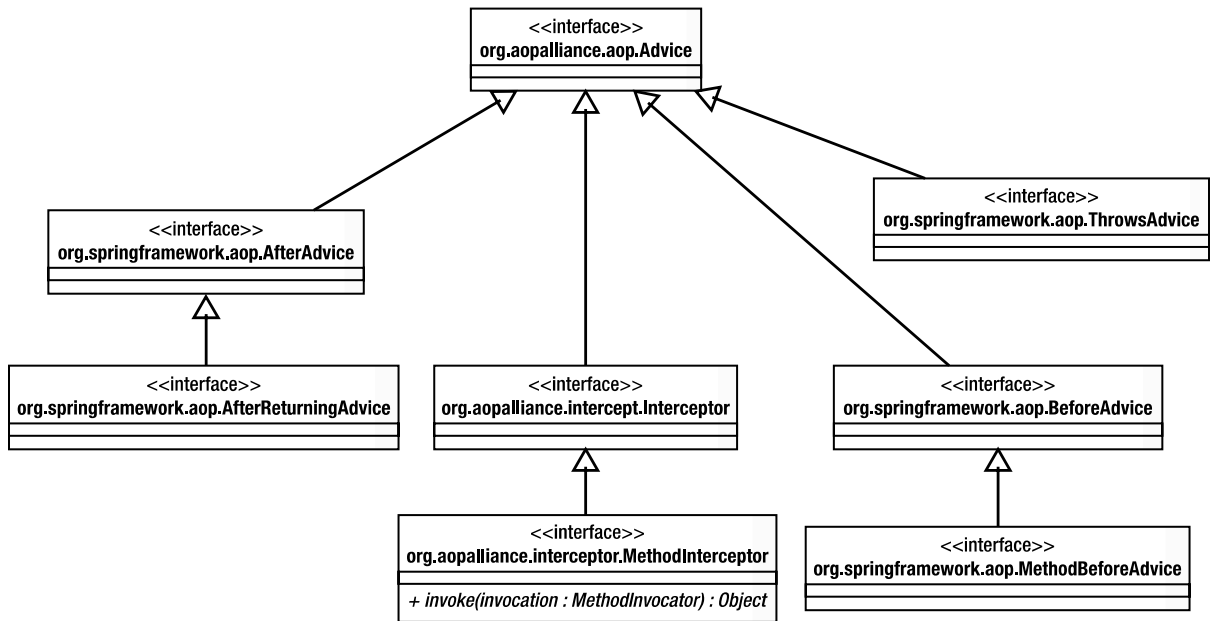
<<interface>>
org.aopalliance.aop.Advice

<<interface>>
org.springframework.aop.AfterAdvice

<<interface>>
org.springframework.aop.ThrowsAdvice

<<interface>>
org.springframework.aop.AfterReturningAdvice

<<interface>>
org.aopalliance.intercept.Interceptor

<<interface>>
org.springframework.aop.BeforeAdvice

<<interface>>
org.aopalliance.interceptor.MethodInterceptor
+ invoke(invocation : MethodInvocator) : Object

<<interface>>
org.springframework.aop.MethodBeforeAdvice